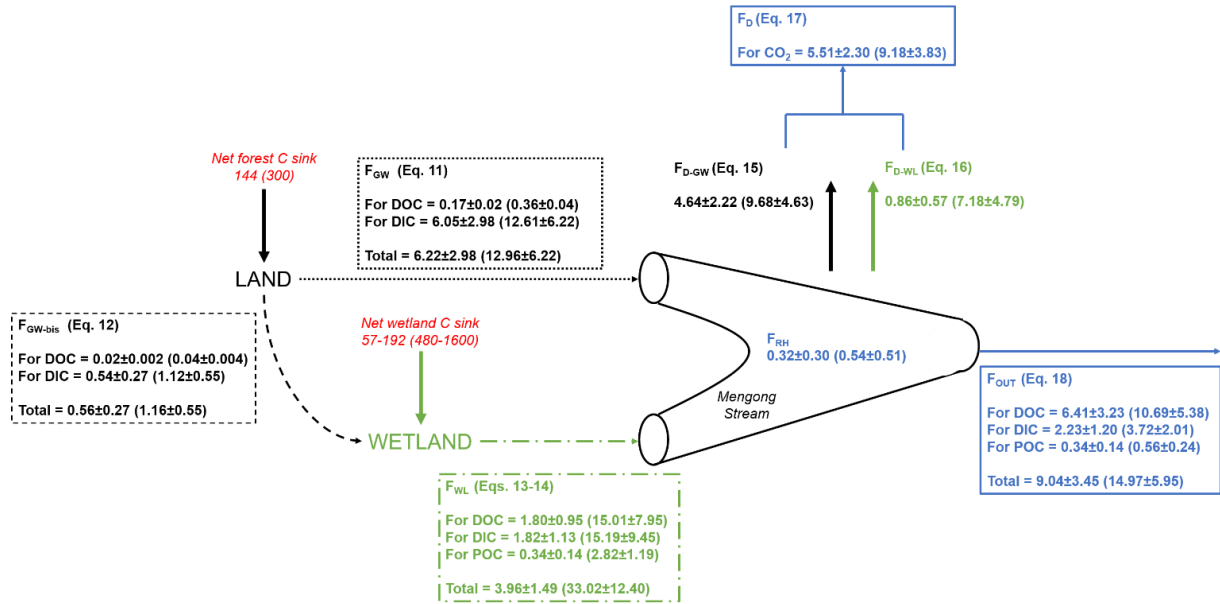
$F_D$ (Eq. 17)

For $CO_2$ = 5.51±2.30 (9.18±3.83)

Net forest C sink
144 (300)

$F_{GW}$ (Eq. 11)

For DOC = 0.17±0.02 (0.36±0.04)
For DIC = 6.05±2.98 (12.61±6.22)

Total = 6.22±2.98 (12.96±6.22)

$F_{D\text{-}GW}$ (Eq. 15)

4.64±2.22 (9.68±4.63)

$F_{D\text{-}WL}$ (Eq. 16)

0.86±0.57 (7.18±4.79)

LAND

$F_{GW\text{-}bis}$ (Eq. 12)

For DOC = 0.02±0.002 (0.04±0.004)
For DIC = 0.54±0.27 (1.12±0.55)

Total = 0.56±0.27 (1.16±0.55)

Net wetland C sink
57-192 (480-1600)

$F_{RH}$
0.32±0.30 (0.54±0.51)

Mengong Stream

$F_{OUT}$ (Eq. 18)

For DOC = 6.41±3.23 (10.69±5.38)
For DIC = 2.23±1.20 (3.72±2.01)
For POC = 0.34±0.14 (0.56±0.24)

Total = 9.04±3.45 (14.97±5.95)

WETLAND

$F_{WL}$ (Eqs. 13-14)

For DOC = 1.80±0.95 (15.01±7.95)
For DIC = 1.82±1.13 (15.19±9.45)
For POC = 0.34±0.14 (2.82±1.19)

Total = 3.96±1.49 (33.02±12.40)